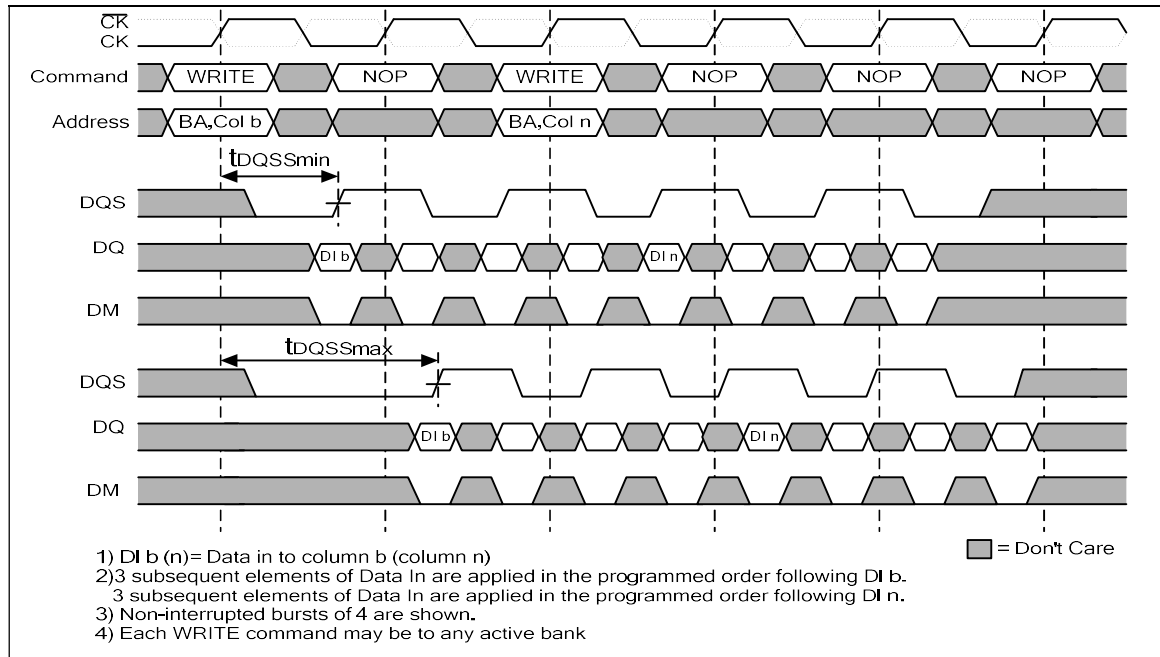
$\overline{CK}$
CK
Command WRITE NOP WRITE NOP NOP NOP
Address BA,Col b BA,Col n
$t_{DQSSmin}$
DQS
DQ DI b DI n
DM
$t_{DQSSmax}$
DQS
DQ DI b DI n
DM

= Don't Care

1) DI b (n)= Data in to column b (column n)
2)3 subsequent elements of Data In are applied in the programmed order following DI b.
3 subsequent elements of Data In are applied in the programmed order following DI n.
3) Non-interrupted bursts of 4 are shown.
4) Each WRITE command may be to any active bank